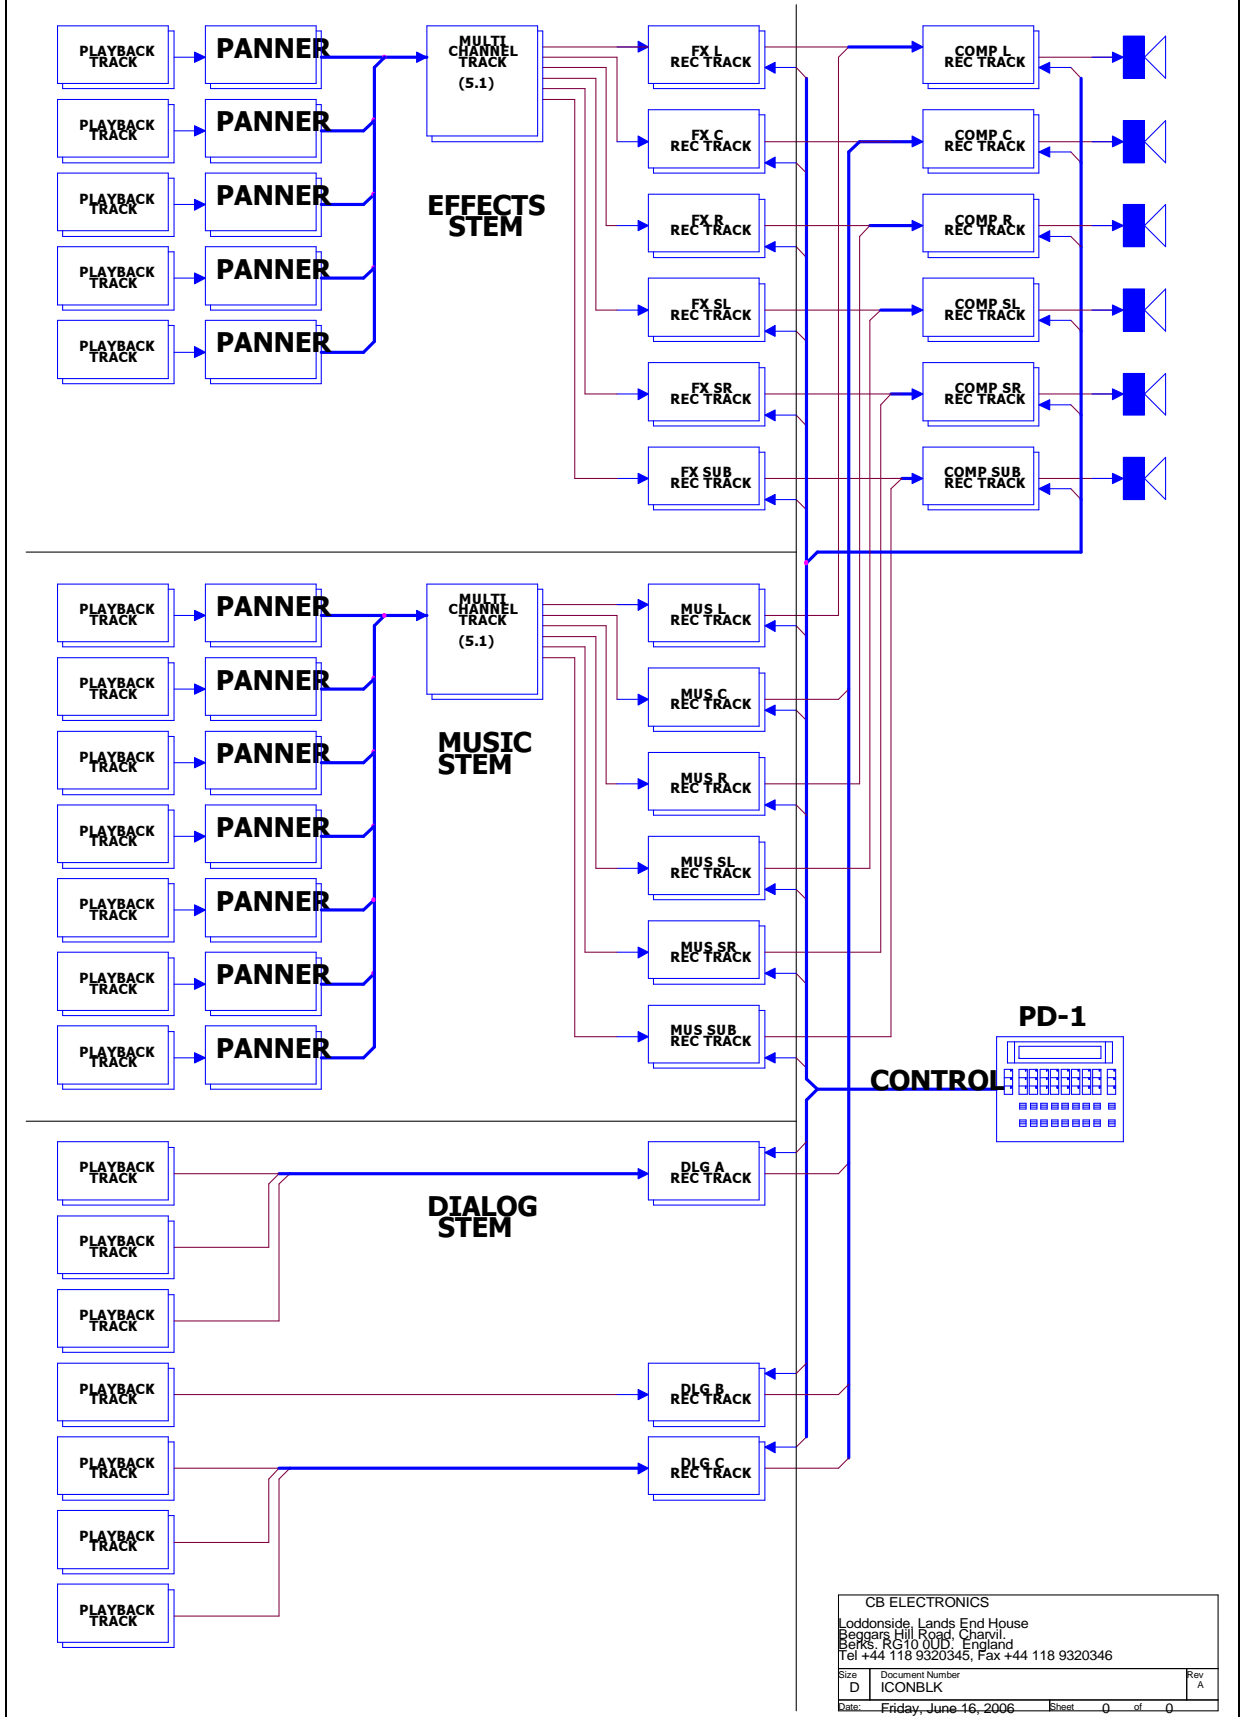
PLAYBACK TRACK
PANNER
PLAYBACK TRACK
PANNER
PLAYBACK TRACK
PANNER
PLAYBACK TRACK
PANNER
PLAYBACK TRACK
PANNER

MULTI CHANNEL TRACK (5.1)

EFFECTS STEM

FX L REC TRACK
FX C REC TRACK
FX R REC TRACK
FX SL REC TRACK
FX SR REC TRACK
FX SUB REC TRACK

COMP L REC TRACK
COMP C REC TRACK
COMP R REC TRACK
COMP SL REC TRACK
COMP SR REC TRACK
COMP SUB REC TRACK

PLAYBACK TRACK
PANNER
PLAYBACK TRACK
PANNER
PLAYBACK TRACK
PANNER
PLAYBACK TRACK
PANNER
PLAYBACK TRACK
PANNER
PLAYBACK TRACK
PANNER
PLAYBACK TRACK
PANNER

MULTI CHANNEL TRACK (5.1)

MUSIC STEM

MUS L REC TRACK
MUS C REC TRACK
MUS R REC TRACK
MUS SL REC TRACK
MUS SR REC TRACK
MUS SUB REC TRACK

PD-1
CONTROL

PLAYBACK TRACK
PLAYBACK TRACK
PLAYBACK TRACK
PLAYBACK TRACK
PLAYBACK TRACK
PLAYBACK TRACK
PLAYBACK TRACK

DIALOG STEM

DLG A REC TRACK
DLG B REC TRACK
DLG C REC TRACK

CB ELECTRONICS
Loddonside, Lands End House
Beggars Hill Road, Charvil.
Berks. RG10 0UD. England
Tel +44 118 9320345, Fax +44 118 9320346
Size D
Document Number ICONBLK
Rev A
Date: Friday, June 16, 2006
Sheet 0 of 0